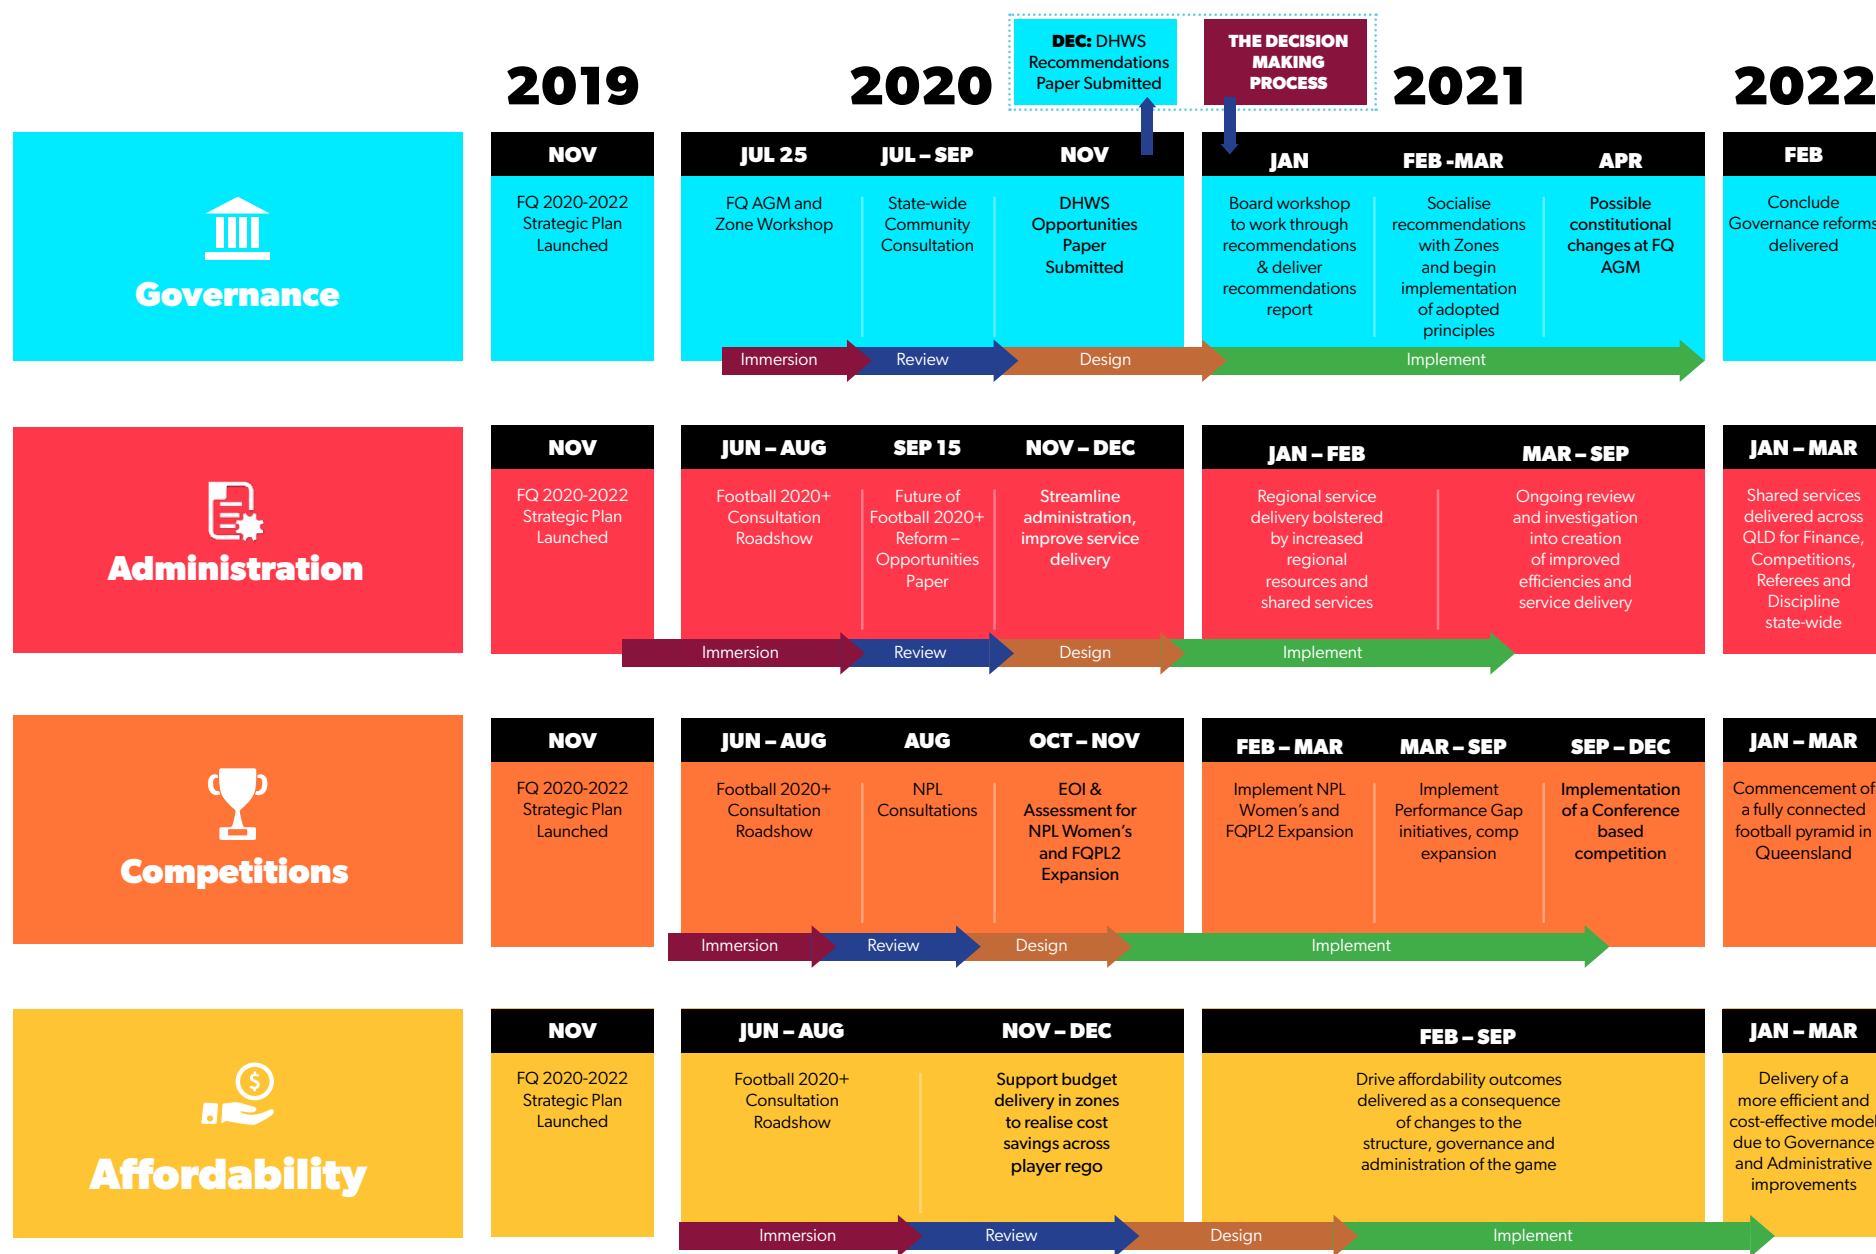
**DEC:** DHWS Recommendations Paper Submitted

THE DECISION MAKING PROCESS

2019

2020

2021

2022

Governance

| NOV | JUL 25 | JUL – SEP | NOV | JAN | FEB -MAR | APR | FEB |
|---|---|---|---|---|---|---|---|
| FQ 2020-2022 Strategic Plan Launched | FQ AGM and Zone Workshop | State-wide Community Consultation | DHWS Opportunities Paper Submitted | Board workshop to work through recommendations & deliver recommendations report | Socialise recommendations with Zones and begin implementation of adopted principles | Possible constitutional changes at FQ AGM | Conclude Governance reforms delivered |

Immersion Review Design Implement

Administration

| NOV | JUN – AUG | SEP 15 | NOV – DEC | JAN – FEB | MAR – SEP | JAN – MAR |
|---|---|---|---|---|---|---|
| FQ 2020-2022 Strategic Plan Launched | Football 2020+ Consultation Roadshow | Future of Football 2020+ Reform – Opportunities Paper | Streamline administration, improve service delivery | Regional service delivery bolstered by increased regional resources and shared services | Ongoing review and investigation into creation of improved efficiencies and service delivery | Shared services delivered across QLD for Finance, Competitions, Referees and Discipline state-wide |

Immersion Review Design Implement

Competitions

| NOV | JUN – AUG | AUG | OCT – NOV | FEB – MAR | MAR – SEP | SEP – DEC | JAN – MAR |
|---|---|---|---|---|---|---|---|
| FQ 2020-2022 Strategic Plan Launched | Football 2020+ Consultation Roadshow | NPL Consultations | EOI & Assessment for NPL Women's and FQPL2 Expansion | Implement NPL Women's and FQPL2 Expansion | Implement Performance Gap initiatives, comp expansion | Implementation of a Conference based competition | Commencement of a fully connected football pyramid in Queensland |

Immersion Review Design Implement

Affordability

| NOV | JUN – AUG | NOV – DEC | FEB – SEP | JAN – MAR |
|---|---|---|---|---|
| FQ 2020-2022 Strategic Plan Launched | Football 2020+ Consultation Roadshow | Support budget delivery in zones to realise cost savings across player rego | Drive affordability outcomes delivered as a consequence of changes to the structure, governance and administration of the game | Delivery of a more efficient and cost-effective model due to Governance and Administrative improvements |

Immersion Review Design Implement